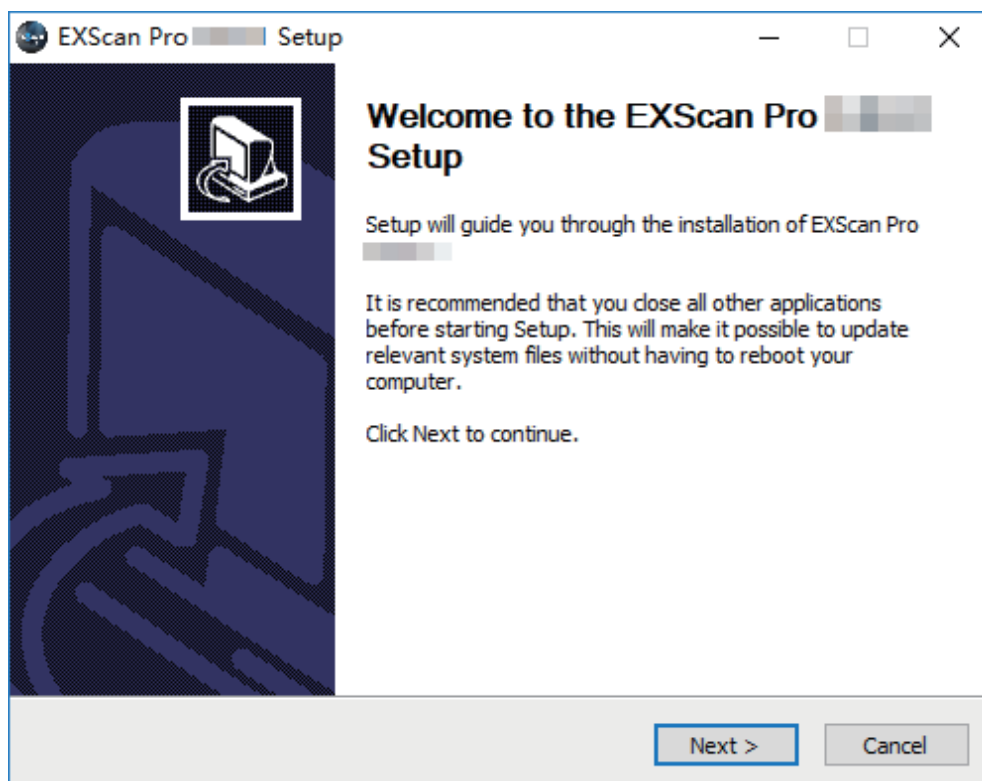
EXScan Pro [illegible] Setup

Welcome to the EXScan Pro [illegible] Setup

Setup will guide you through the installation of EXScan Pro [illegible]

It is recommended that you close all other applications before starting Setup. This will make it possible to update relevant system files without having to reboot your computer.

Click Next to continue.

Next >

Cancel